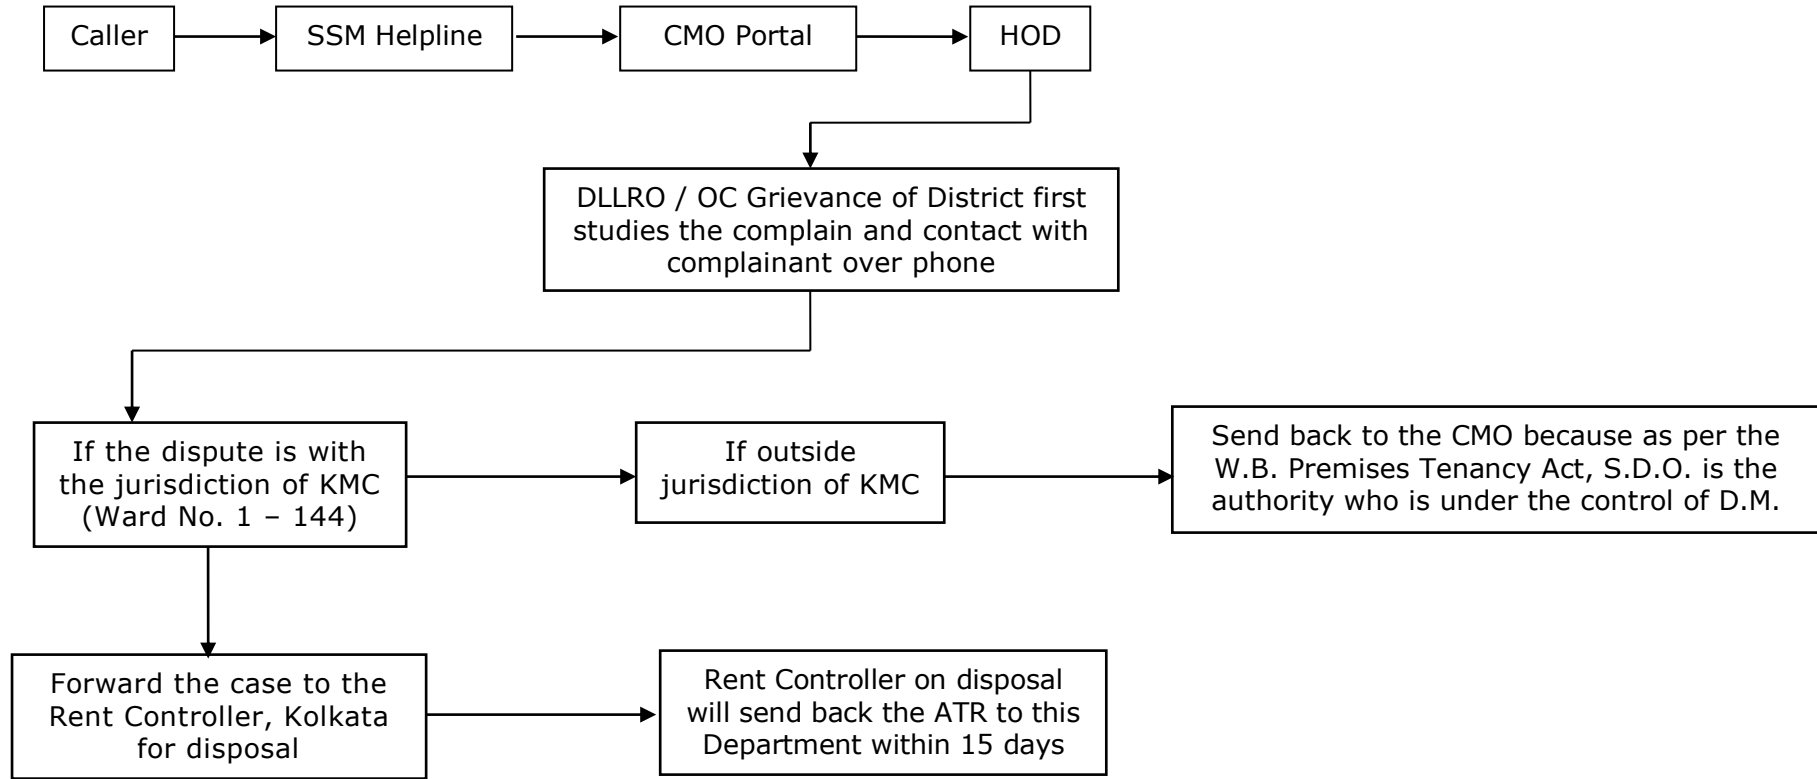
Caller

SSM Helpline

CMO Portal

HOD

DLLRO / OC Grievance of District first studies the complain and contact with complainant over phone

If the dispute is with the jurisdiction of KMC (Ward No. 1 – 144)

If outside jurisdiction of KMC

Send back to the CMO because as per the W.B. Premises Tenancy Act, S.D.O. is the authority who is under the control of D.M.

Forward the case to the Rent Controller, Kolkata for disposal

Rent Controller on disposal will send back the ATR to this Department within 15 days